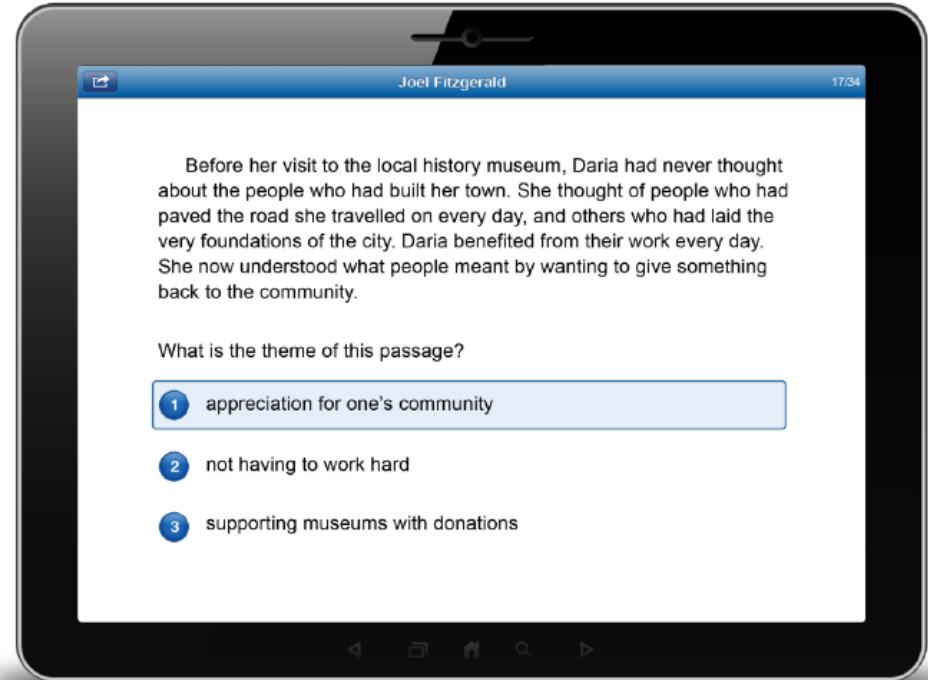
Joel Fitzgerald

17/34

Before her visit to the local history museum, Daria had never thought about the people who had built her town. She thought of people who had paved the road she travelled on every day, and others who had laid the very foundations of the city. Daria benefited from their work every day. She now understood what people meant by wanting to give something back to the community.

What is the theme of this passage?

1 appreciation for one's community

2 not having to work hard

3 supporting museums with donations